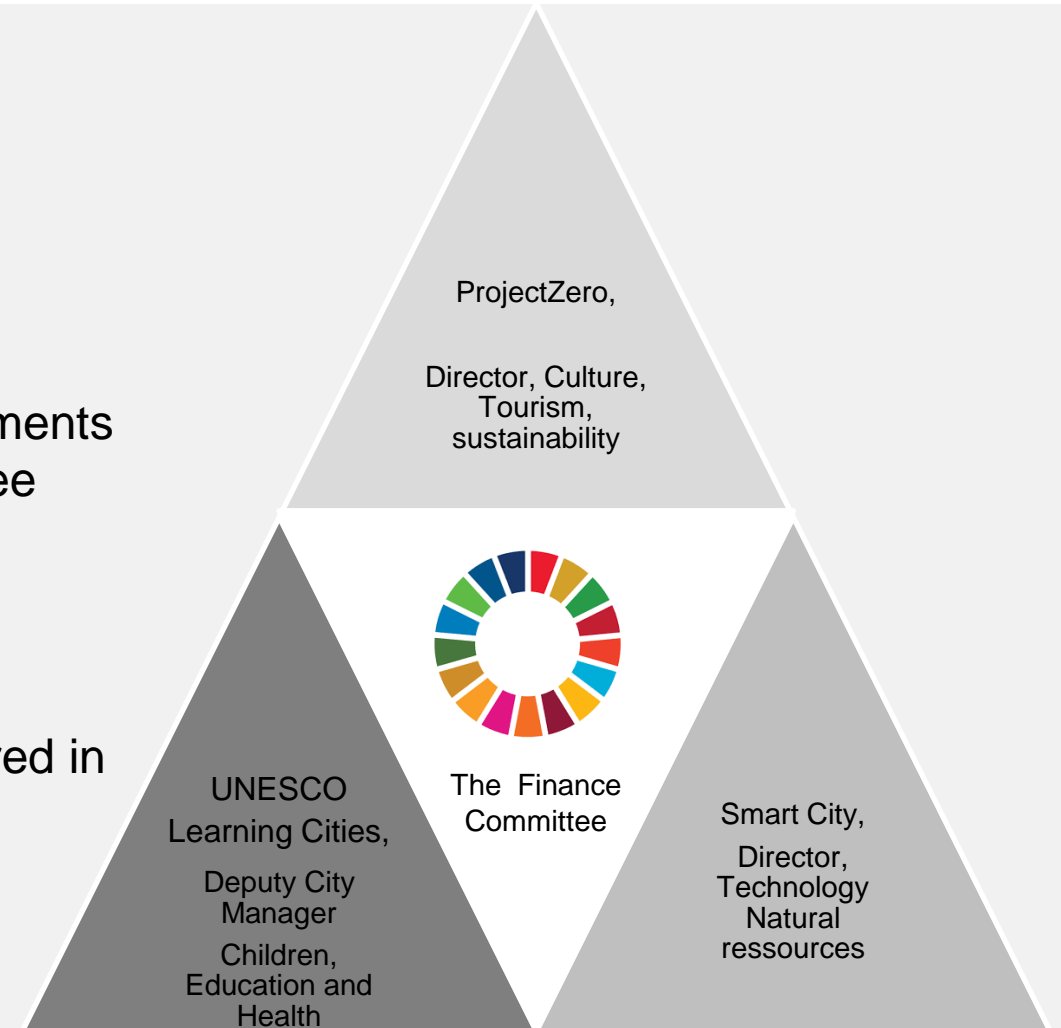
ments
ee

red in

ProjectZero,

Director, Culture, Tourism, sustainability

UNESCO Learning Cities,

Deputy City Manager

Children, Education and Health

The Finance Committee

Smart City,

Director, Technology Natural ressources